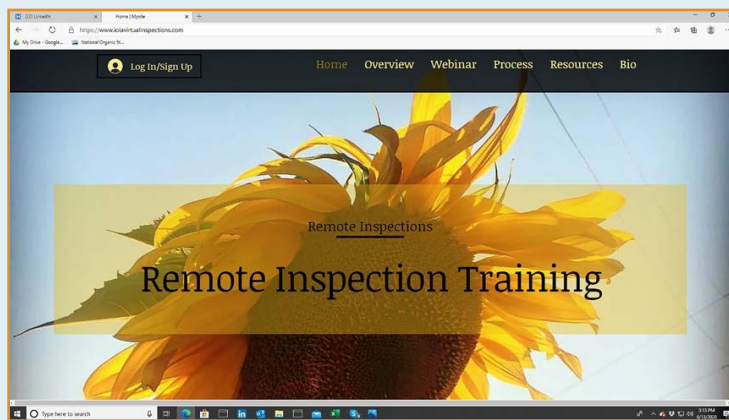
(10) LinkedIn
Home | Mysite
https://www.ioiavirtualinspections.com
My Drive - Google...
National Organic St...

Log In/Sign Up
Home
Overview
Webinar
Process
Resources
Bio

Remote Inspections

Remote Inspection Training

Type here to search
3:13 PM
7/13/2020